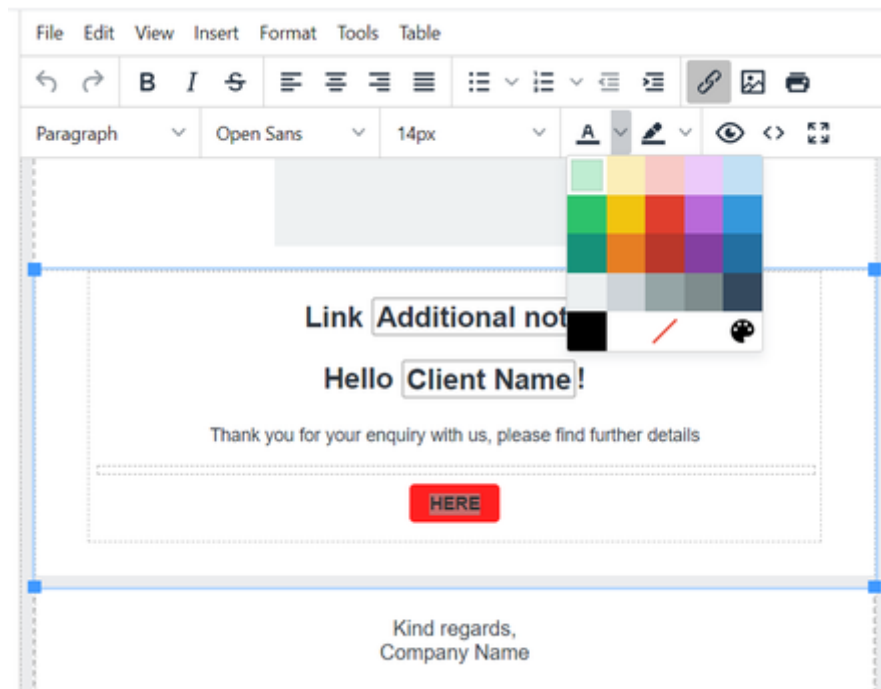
File Edit View Insert Format Tools Table

B I S

Paragraph Open Sans 14px A

Link Additional not

Hello Client Name!

Thank you for your enquiry with us, please find further details

HERE

Kind regards,
Company Name